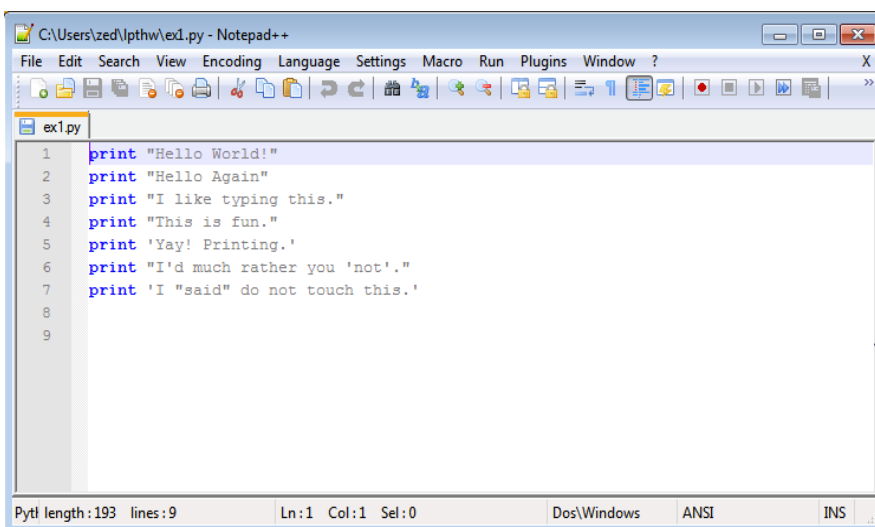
C:\Users\zed\lpthw\ex1.py - Notepad++

File Edit Search View Encoding Language Settings Macro Run Plugins Window ? X

ex1.py

1 print "Hello World!"
2 print "Hello Again"
3 print "I like typing this."
4 print "This is fun."
5 print 'Yay! Printing.'
6 print "I'd much rather you 'not'."
7 print 'I "said" do not touch this.'
8
9

Pytl length : 193 lines : 9 Ln : 1 Col : 1 Sel : 0 Dos\Windows ANSI INS